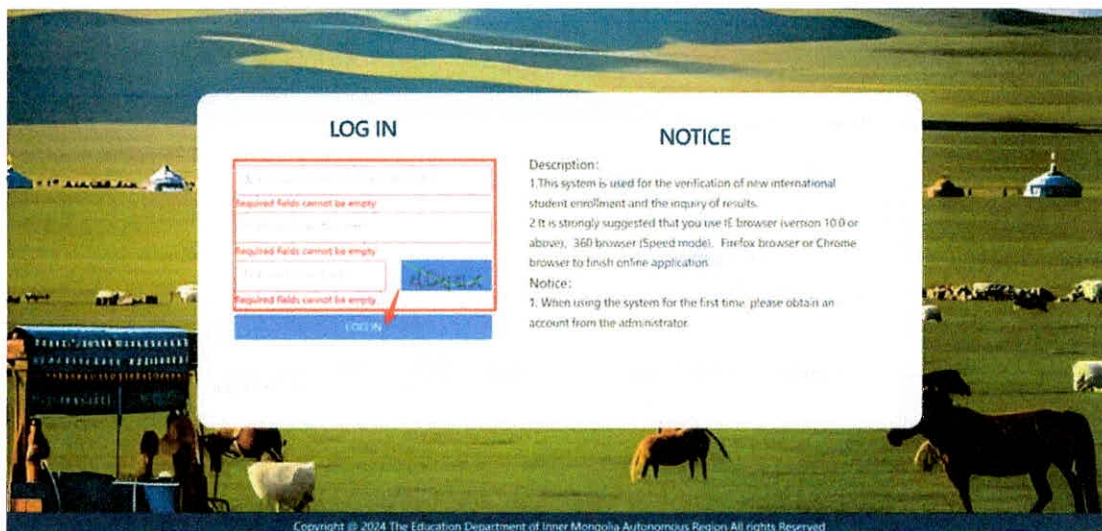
LOG IN

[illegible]

Required fields cannot be empty

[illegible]

Required fields cannot be empty

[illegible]

Required fields cannot be empty

LOG IN

NOTICE

Description:
1.This system is used for the verification of new international student enrollment and the inquiry of results.
2.It is strongly suggested that you use IE browser (version 10.0 or above), 360 browser (Speed mode), Firefox browser or Chrome browser to finish online application.
Notice:
1. When using the system for the first time, please obtain an account from the administrator.

Copyright @ 2024 The Education Department of Inner Mongolia Autonomous Region All rights Reserved